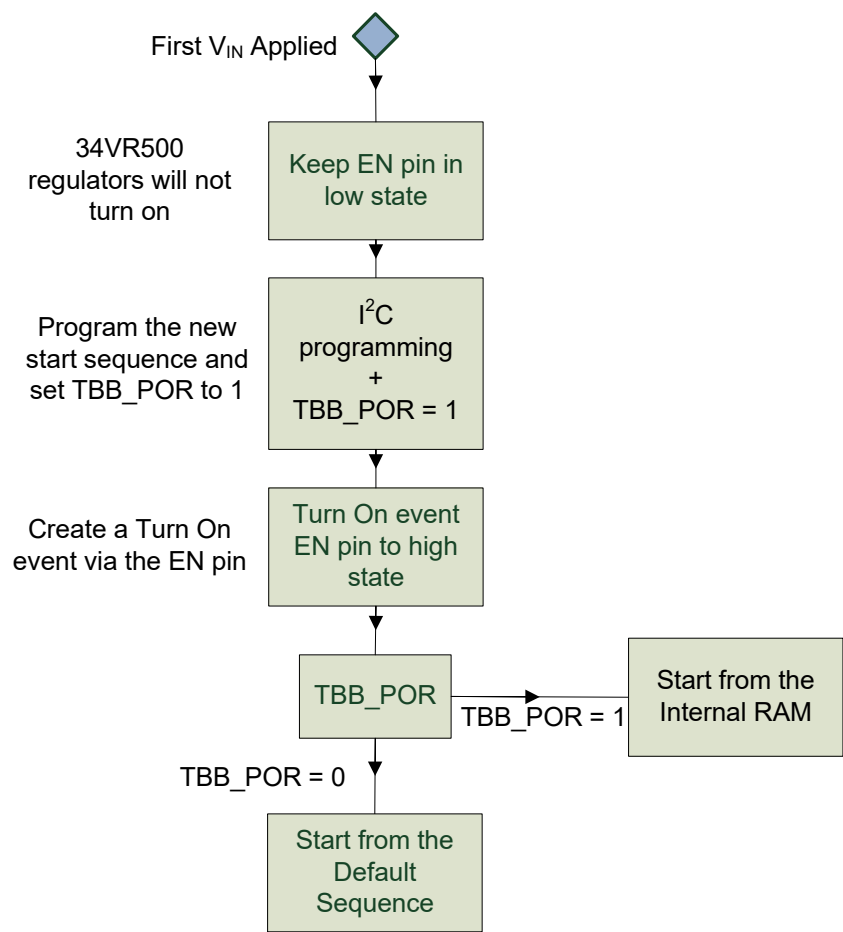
First $V_{IN}$ Applied

34VR500 regulators will not turn on

Keep EN pin in low state

Program the new start sequence and set TBB_POR to 1

$I^2C$ programming + TBB_POR = 1

Create a Turn On event via the EN pin

Turn On event EN pin to high state

TBB_POR

TBB_POR = 1

Start from the Internal RAM

TBB_POR = 0

Start from the Default Sequence